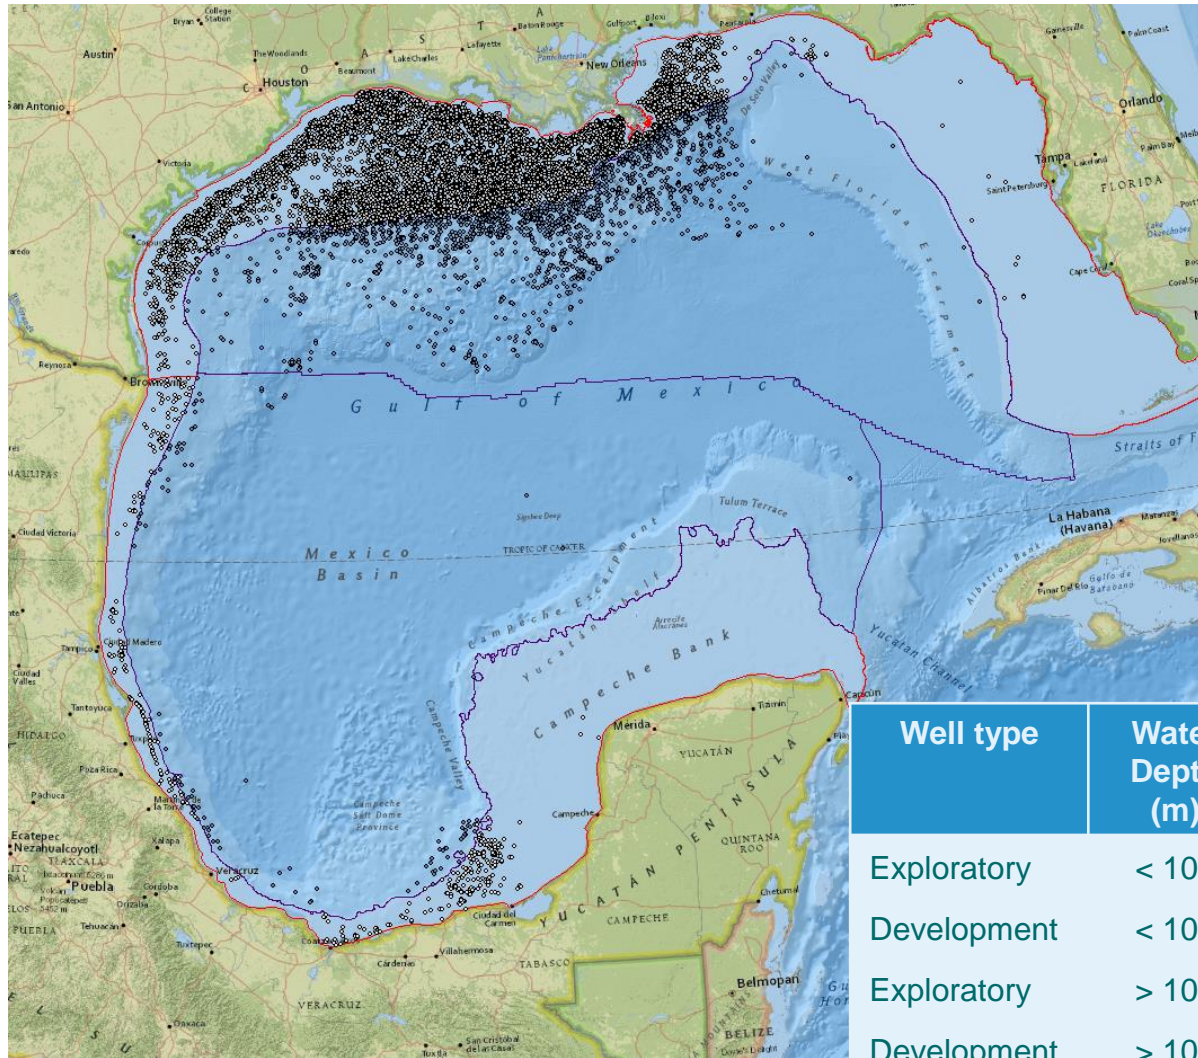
College Station
Bryan
Baton Rouge
Gulfport
Biloxi
Pensacola
Gainesville
Palm Coast
Austin
The Woodlands
Lafayette
Lake Pontchartrain
New Orleans
San Antonio
Houston
Beaumont
Lake Charles
Orlando
De Soto Valley
Victoria
Tampa
Lakeland
Palm Bay
Saint Petersburg
FLORIDA
West Florida Escarpment
Lake Okeechobee
Cape Coral
Coral Springs
Laredo
Reynosa
Brownsville
Gulf of Mexico
Straits of F
Sigsbee Deep
Tulum Terrace
La Habana (Havana)
Matanzas
Jovellanos
Ciudad Victoria
Mexico Basin
TROPIC OF CANCER
Pinar Del Río
Golfo de Batabanó
Campeche Escarpment
Yucatán Shelf
Arrecife Alacranes
Yucatan Channel
Ciudad Madero
Tampico
Ciudad Valles
Campeche Bank
Tantoyuca
Cancún
Tizimín
HIDALGO
Mérida
YUCATÁN
Poza Rica
Campeche Valley
Pachuca
Campeche Salt Dome Province
YUCATÁN PENINSULA
Ecatepec
Nezahualcoyotl
TLAXCALA
Xalapa
Campeche
QUINTANA ROO
Puebla
Veracruz
Córdoba
Orizaba
Chetumal
PUEBLA
Tehuacán
Ciudad del Carmen
CAMPECHE
Tuxtepec
Coatzacoalcos
Villahermosa
TABASCO
Cárdenas
Belmopan
VERACRUZ
Oaxaca
San Cristóbal de las Casas
Tuxtla
BELIZE

| Well type | Wate Dept (m) |
|---|---|
| Exploratory | < 10 |
| Development | < 10 |
| Exploratory | > 10 |
| Development | > 10 |